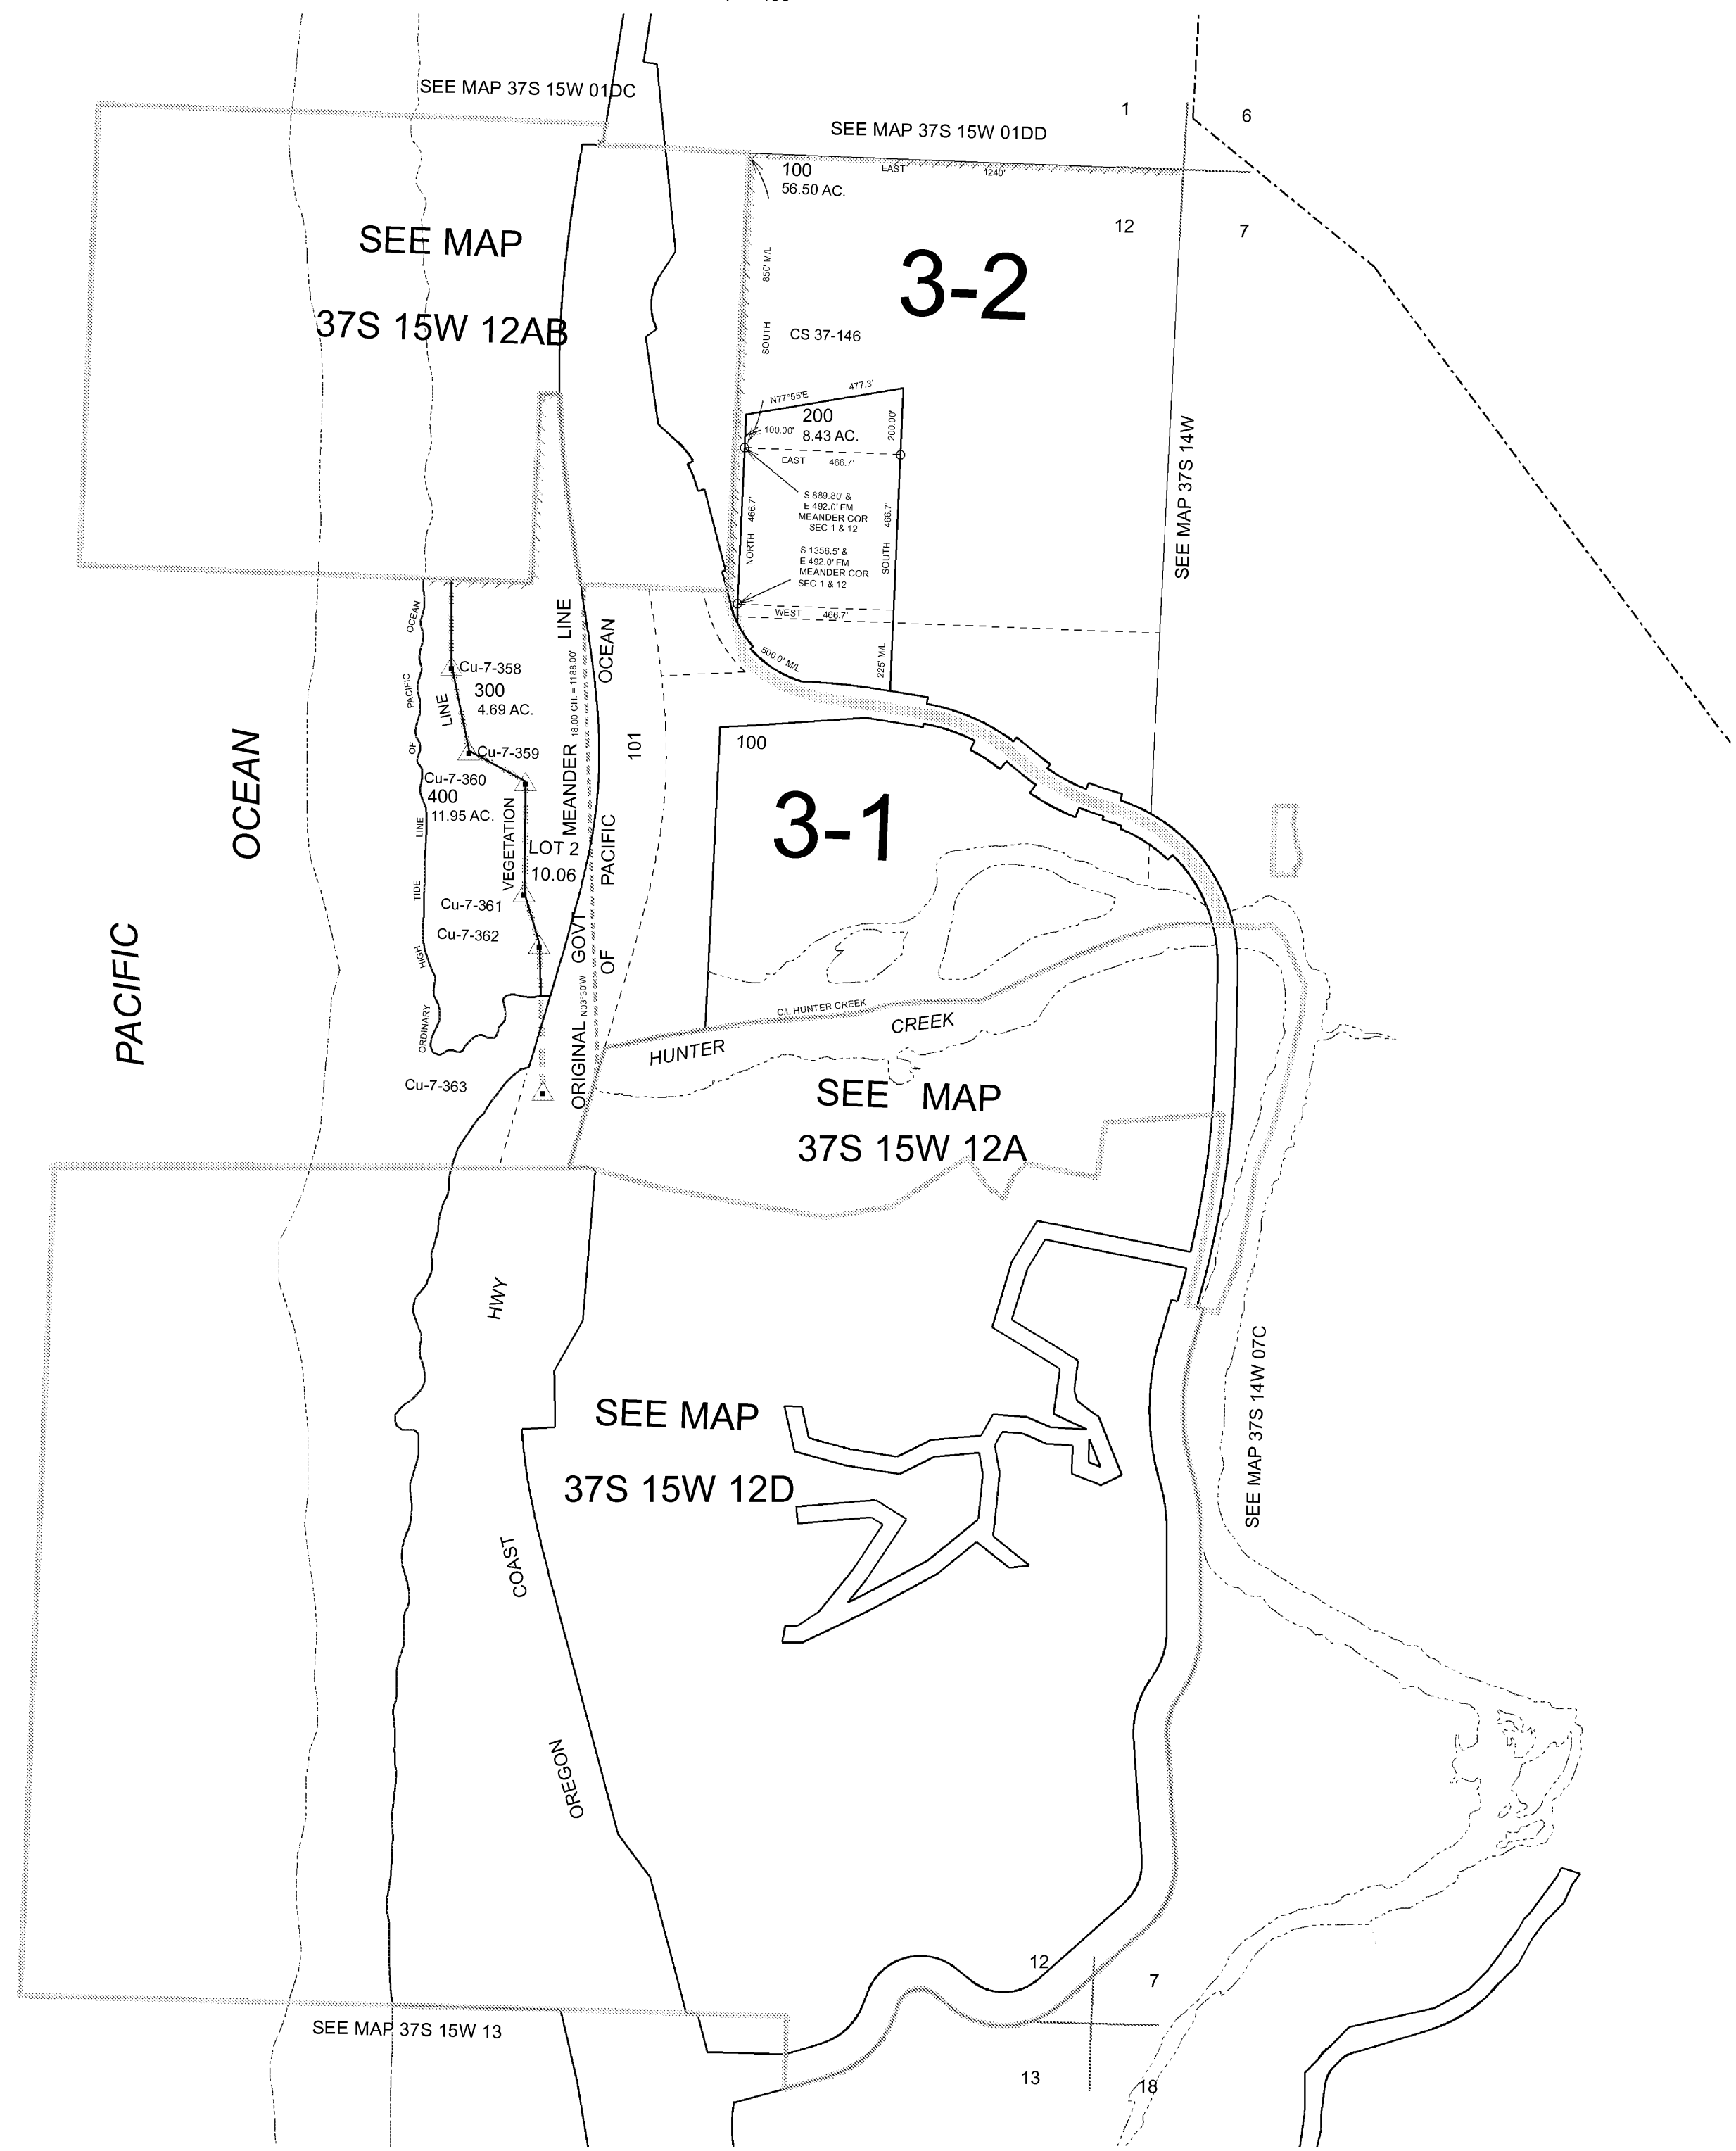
SEE MAP 37S 15W 01DC

SEE MAP 37S 15W 01DD

1

6

100
56.50 AC.

EAST

1240'

12

7

SEE MAP

37S 15W 12AB

3-2

850' M/L

SOUTH

CS 37-146

N77°55'E

477.3'

200
8.43 AC.

100.00'

200.00'

EAST

466.7'

S 889.80' & E 492.0' FM MEANDER COR SEC 1 & 12

466.7'

NORTH

466.7'

S 1356.5' & E 492.0' FM MEANDER COR SEC 1 & 12

SOUTH

WEST

466.7'

SEE MAP 37S 14W

500.0' M/L

225' M/L

OCEAN

PACIFIC

OF

LINE

TIDE

HIGH

ORDINARY

Cu-7-358

300
4.69 AC.

LINE

Cu-7-359

Cu-7-360

400
11.95 AC.

VEGETATION

LOT 2
10.06

Cu-7-361

Cu-7-362

Cu-7-363

LINE

MEANDER

18.00 CH = 1188.00'

N03°30'W

GOVT

ORIGINAL

OCEAN

PACIFIC

OF

101

100

3-1

OCEAN

PACIFIC

C/L HUNTER CREEK

CREEK

HUNTER

SEE MAP
37S 15W 12A

HWY

SEE MAP
37S 15W 12D

COAST

OREGON

SEE MAP 37S 14W 07C

12

7

SEE MAP 37S 15W 13

13

18